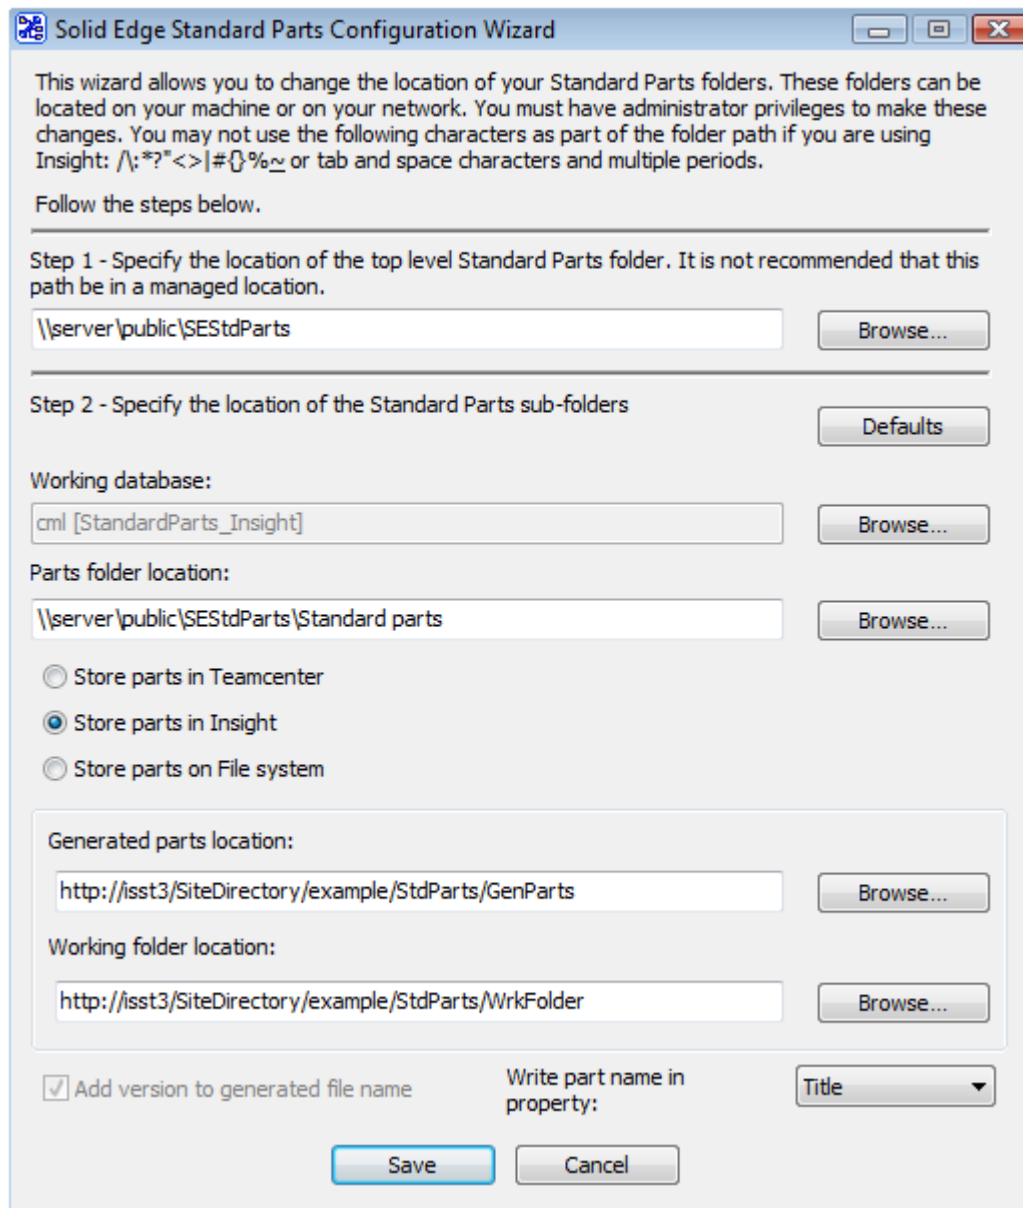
Solid Edge Standard Parts Configuration Wizard

This wizard allows you to change the location of your Standard Parts folders. These folders can be located on your machine or on your network. You must have administrator privileges to make these changes. You may not use the following characters as part of the folder path if you are using Insight: /\:*?"<>|#{}%~ or tab and space characters and multiple periods.

Follow the steps below.

Step 1 - Specify the location of the top level Standard Parts folder. It is not recommended that this path be in a managed location.

\\server\public\SEStdParts

Browse...

Step 2 - Specify the location of the Standard Parts sub-folders

Defaults

Working database:

cml [StandardParts_Insight]

Browse...

Parts folder location:

\\server\public\SEStdParts\Standard parts

Browse...

Store parts in Teamcenter

Store parts in Insight

Store parts on File system

Generated parts location:

http://isst3/SiteDirectory/example/StdParts/GenParts

Browse...

Working folder location:

http://isst3/SiteDirectory/example/StdParts/WrkFolder

Browse...

Add version to generated file name

Write part name in property:

Title

Save

Cancel